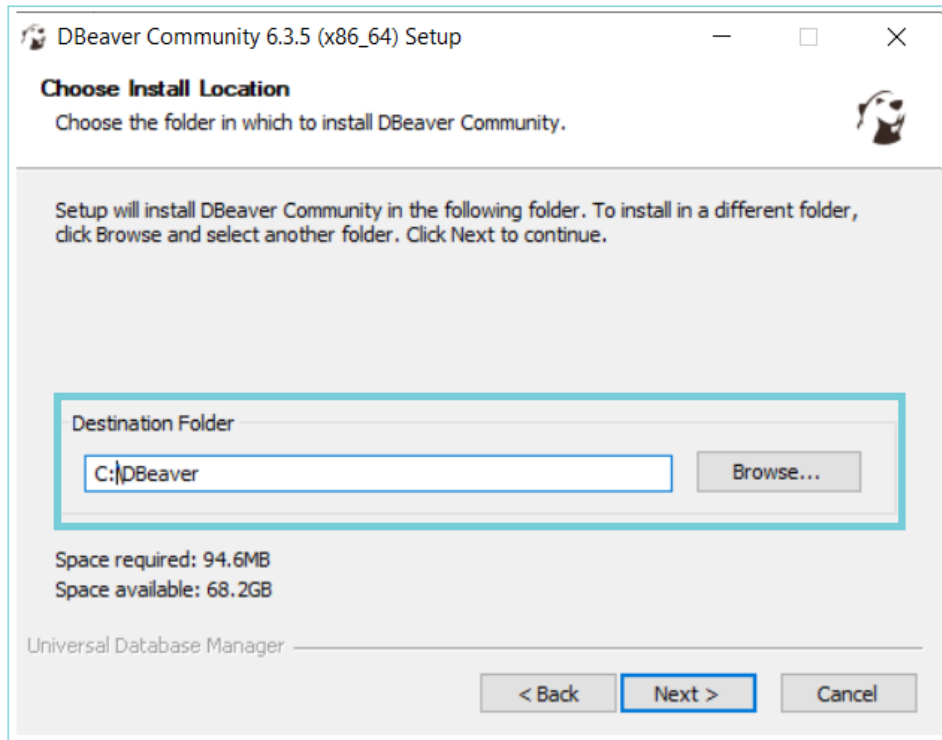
DBeaver Community 6.3.5 (x86_64) Setup

Choose Install Location

Choose the folder in which to install DBeaver Community.

Setup will install DBeaver Community in the following folder. To install in a different folder, click Browse and select another folder. Click Next to continue.

Destination Folder

C:\DBeaver

Browse...

Space required: 94.6MB
Space available: 68.2GB

Universal Database Manager

< Back

Next >

Cancel